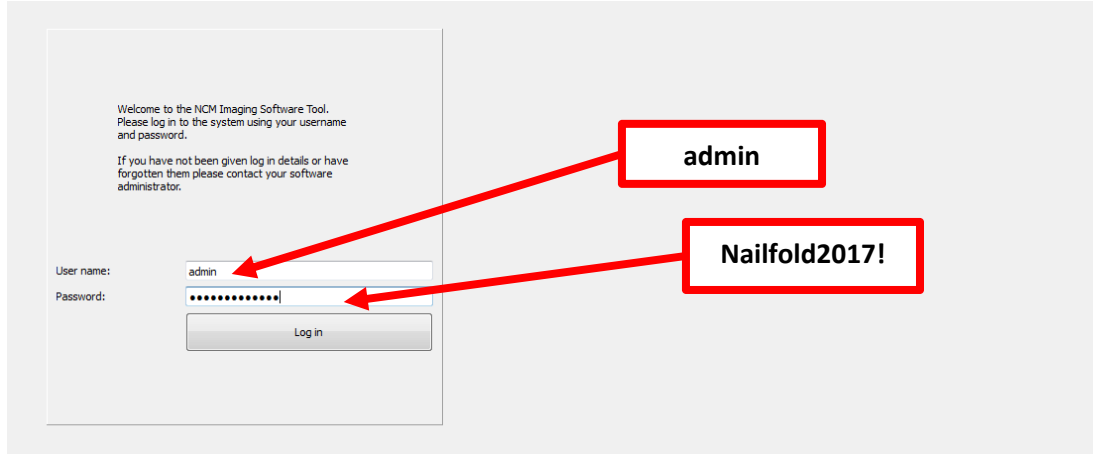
Welcome to the NCM Imaging Software Tool. Please log in to the system using your username and password.

If you have not been given log in details or have forgotten them please contact your software administrator.

User name: admin

Password: •••••••••••••

Log in

admin

Nailfold2017!